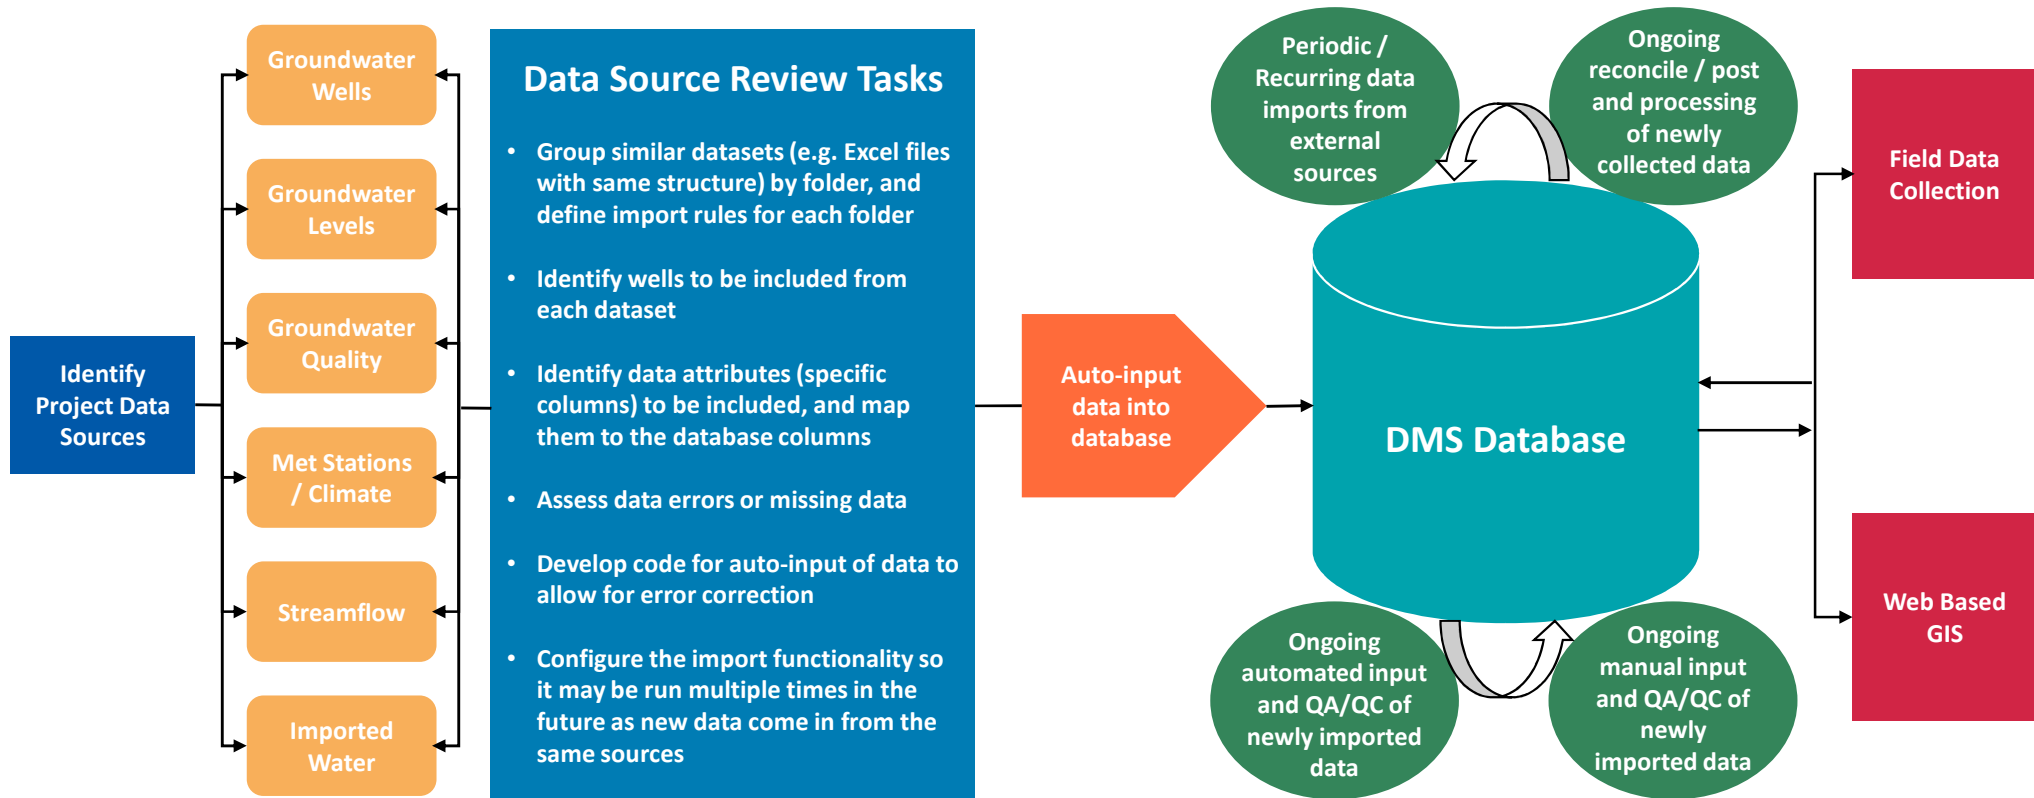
Identify Project Data Sources

Groundwater Wells

Groundwater Levels

Groundwater Quality

Met Stations / Climate

Streamflow

Imported Water

Data Source Review Tasks

- Group similar datasets (e.g. Excel files with same structure) by folder, and define import rules for each folder
- Identify wells to be included from each dataset
- Identify data attributes (specific columns) to be included, and map them to the database columns
- Assess data errors or missing data
- Develop code for auto-input of data to allow for error correction
- Configure the import functionality so it may be run multiple times in the future as new data come in from the same sources

Auto-input data into database

Periodic / Recurring data imports from external sources

Ongoing reconcile / post and processing of newly collected data

DMS Database

Ongoing automated input and QA/QC of newly imported data

Ongoing manual input and QA/QC of newly imported data

Field Data Collection

Web Based GIS